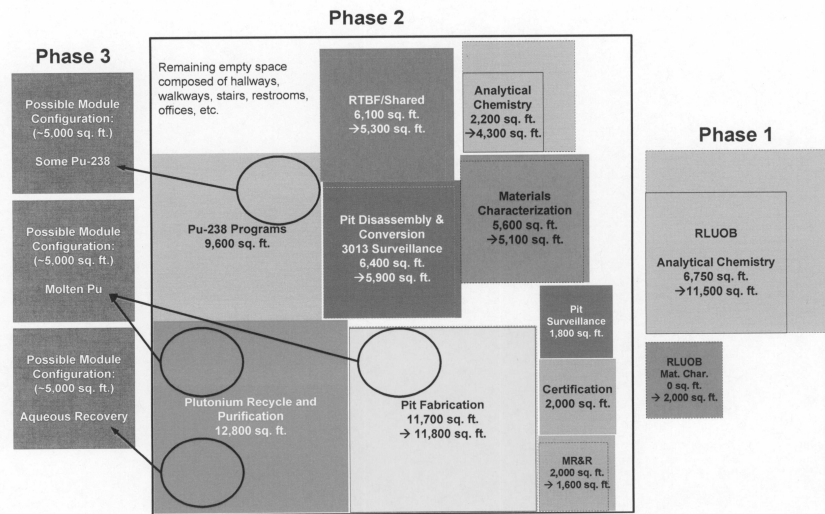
Phase 2

Phase 3

Possible Module Configuration: (~5,000 sq. ft.)

Some Pu-238

Possible Module Configuration: (~5,000 sq. ft.)

Molten Pu

Possible Module Configuration: (~5,000 sq. ft.)

Aqueous Recovery

Remaining empty space composed of hallways, walkways, stairs, restrooms, offices, etc.

RTBF/Shared
6,100 sq. ft.
$\rightarrow$5,300 sq. ft.

Analytical Chemistry
2,200 sq. ft.
$\rightarrow$4,300 sq. ft.

Phase 1

Pu-238 Programs
9,600 sq. ft.

Pit Disassembly & Conversion
3013 Surveillance
6,400 sq. ft.
$\rightarrow$5,900 sq. ft.

Materials Characterization
5,600 sq. ft.
$\rightarrow$5,100 sq. ft.

RLUOB

Analytical Chemistry
6,750 sq. ft.
$\rightarrow$11,500 sq. ft.

Pit Surveillance
1,800 sq. ft.

RLUOB
Mat. Char.
0 sq. ft.
$\rightarrow$ 2,000 sq. ft.

Plutonium Recycle and Purification
12,800 sq. ft.

Pit Fabrication
11,700 sq. ft.
$\rightarrow$ 11,800 sq. ft.

Certification
2,000 sq. ft.

MR&R
2,000 sq. ft.
$\rightarrow$ 1,600 sq. ft.